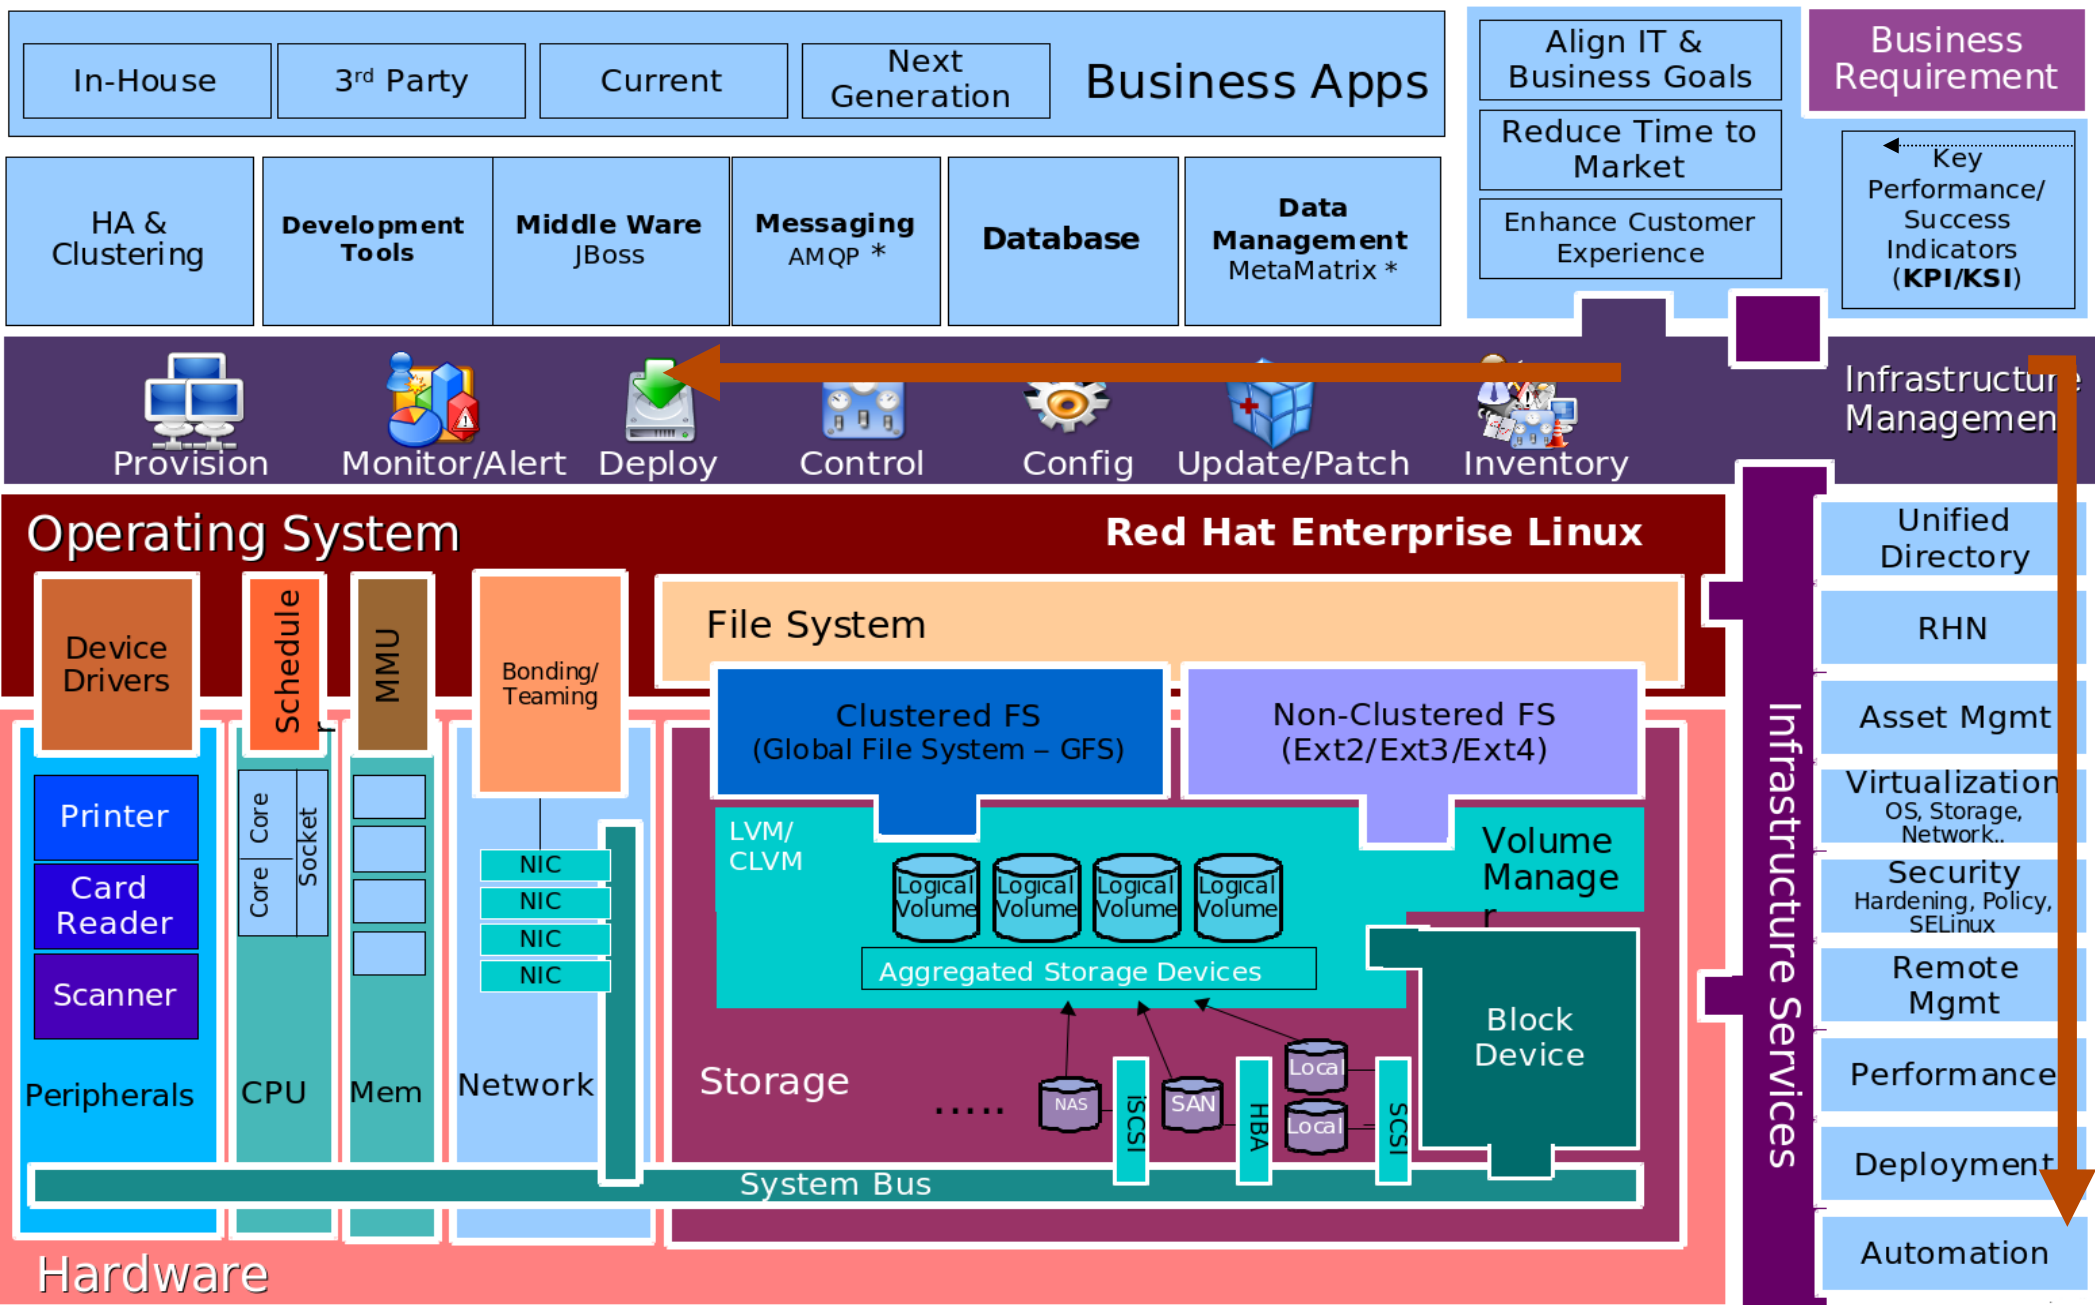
In-House
3rd Party
Current
Next Generation
Business Apps

Align IT & Business Goals
Reduce Time to Market
Enhance Customer Experience

Business Requirement

Key Performance/ Success Indicators (KPI/KSI)

HA & Clustering
Development Tools
Middle Ware JBoss
Messaging AMQP *
Database
Data Management MetaMatrix *

Provision
Monitor/Alert
Deploy
Control
Config
Update/Patch
Inventory

Infrastructure Management

Operating System
Red Hat Enterprise Linux

Device Drivers
Schedule
MMU
Bonding/ Teaming
File System

Clustered FS (Global File System – GFS)
Non-Clustered FS (Ext2/Ext3/Ext4)

Printer
Card Reader
Scanner
Peripherals

Core
Core
Socket
CPU

Mem

NIC
NIC
NIC
NIC
Network

LVM/ CLVM
Logical Volume
Logical Volume
Logical Volume
Logical Volume
Volume Manager
Aggregated Storage Devices

Block Device

Storage
.....
NAS
iSCSI
SAN
HBA
Local
Local
SCSI

System Bus

Hardware

Infrastructure Services

Unified Directory
RHN
Asset Mgmt
Virtualization OS, Storage, Network..
Security Hardening, Policy, SELinux
Remote Mgmt
Performance
Deployment
Automation